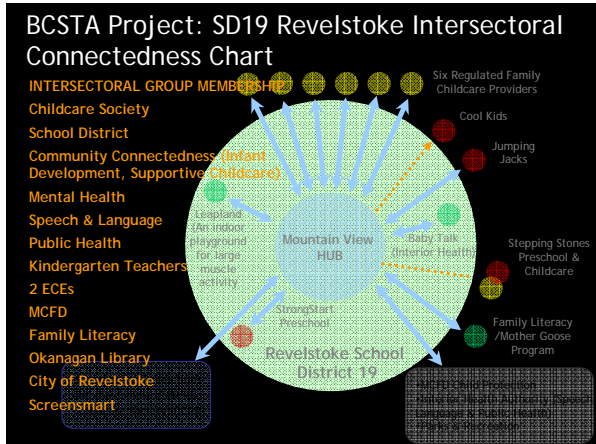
BCSTA Project: SD19 Revelstoke Intersectoral Connectedness Chart

INTERSECTORAL GROUP MEMBERSHIP
Childcare Society
School District
Community Connectedness (Infant Development, Supportive Childcare)
Mental Health
Speech & Language
Public Health
Kindergarten Teachers
2 ECEs
MCFD
Family Literacy
Okanagan Library
City of Revelstoke
Screensmart

Six Regulated Family Childcare Providers

Cool Kids

Jumping Jacks

Leapland (An indoor playground for large muscle activity)

Mountain View HUB

Baby Talk (Interior Health)

Stepping Stones Preschool & Childcare

StrongStart Preschool

Family Literacy /Mother Goose Program

Revelstoke School District 19

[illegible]